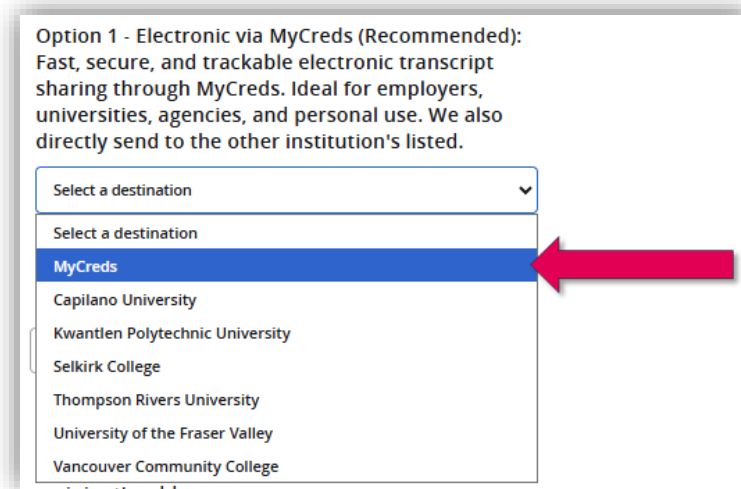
Option 1 - Electronic via MyCreds (Recommended): Fast, secure, and trackable electronic transcript sharing through MyCreds. Ideal for employers, universities, agencies, and personal use. We also directly send to the other institution's listed.

Select a destination

Select a destination
MyCreds
Capilano University
Kwantlen Polytechnic University
Selkirk College
Thompson Rivers University
University of the Fraser Valley
Vancouver Community College